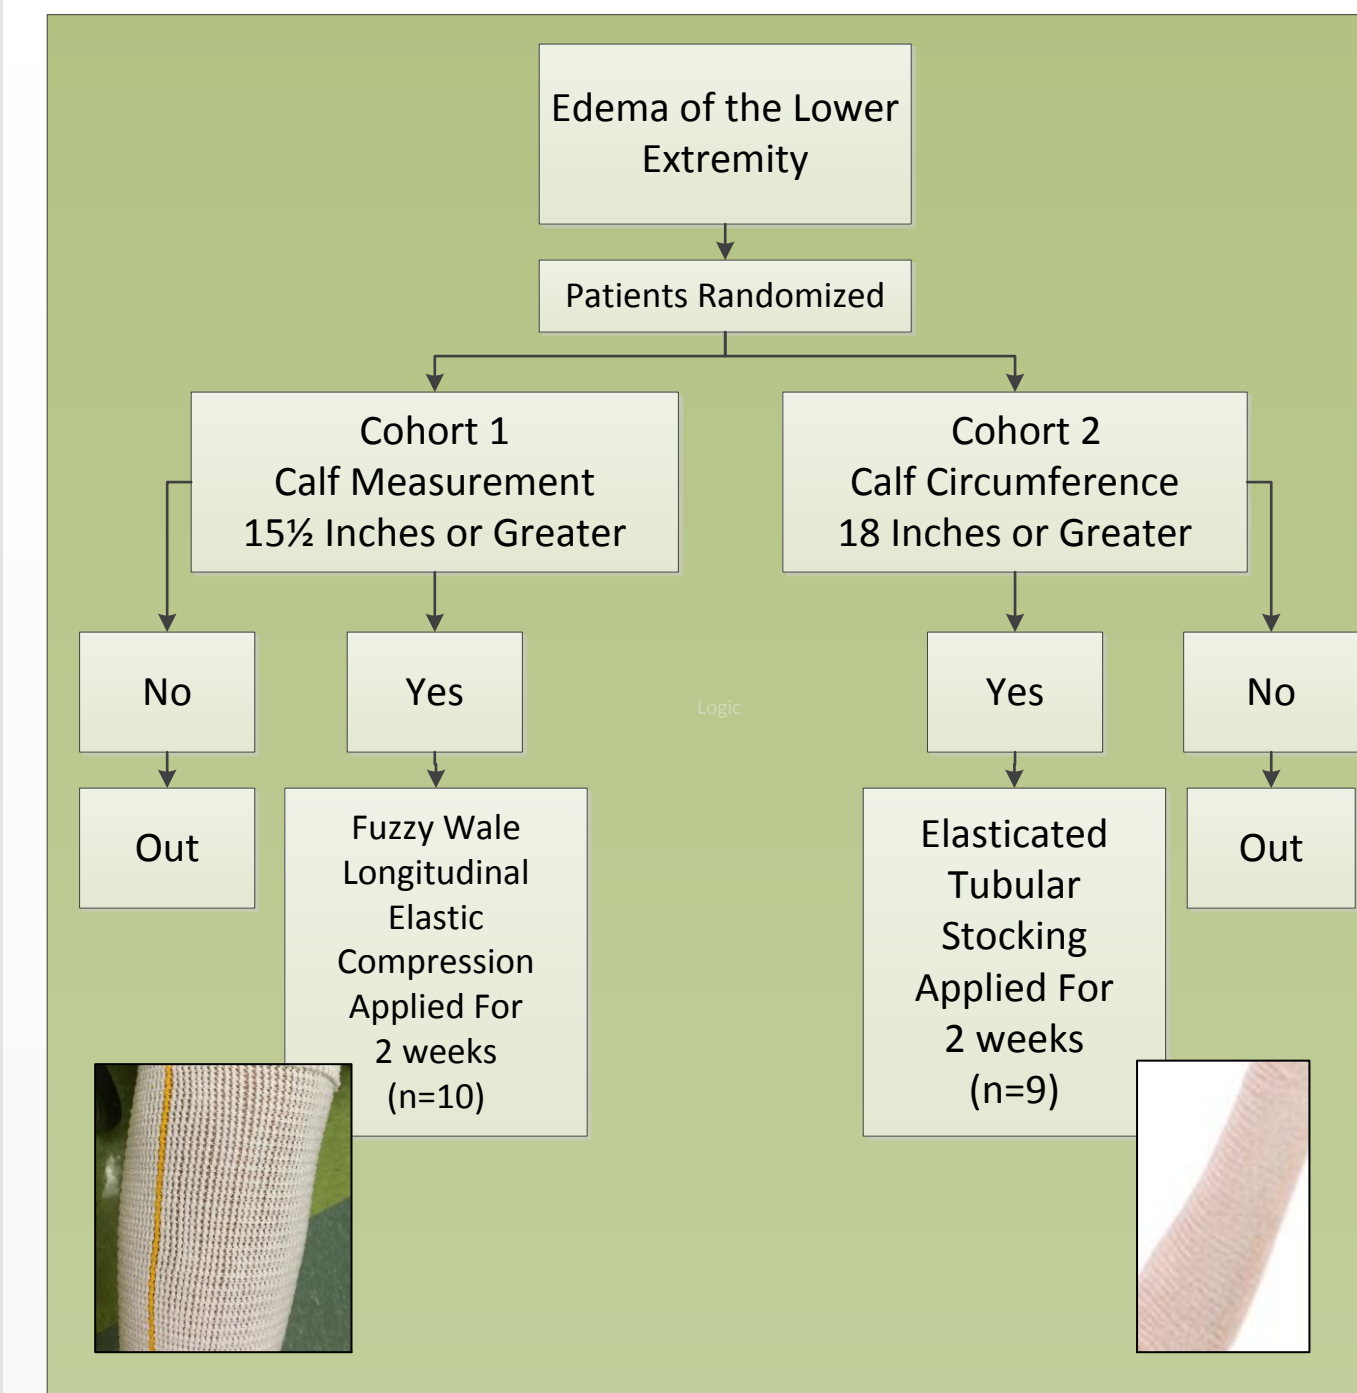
Edema of the Lower Extremity

Patients Randomized

Cohort 1
Calf Measurement
15½ Inches or Greater

Cohort 2
Calf Circumference
18 Inches or Greater

No

Yes

Logic

Yes

No

Out

Fuzzy Wale Longitudinal Elastic Compression Applied For 2 weeks (n=10)

Elasticated Tubular Stocking Applied For 2 weeks (n=9)

Out